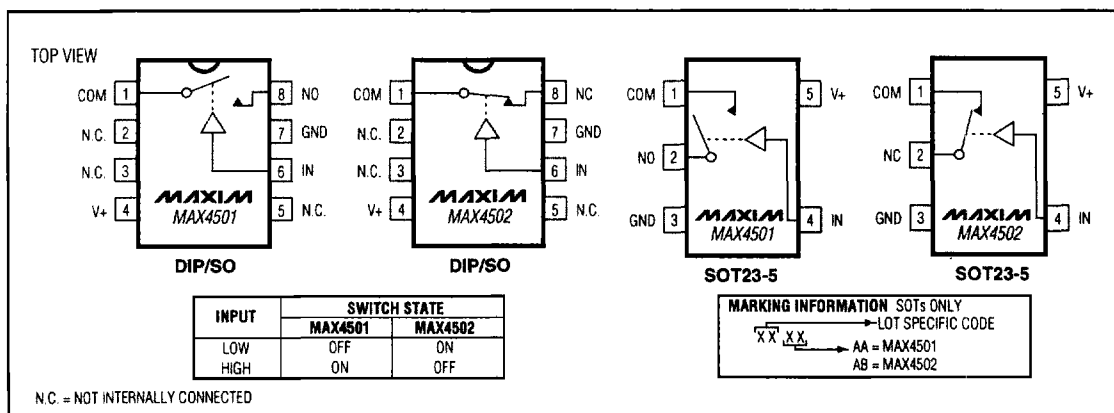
TOP VIEW

COM 1
N.C. 2
N.C. 3
V+ 4
8 NO
7 GND
6 IN
5 N.C.
MAXIM
MAX4501
DIP/SO

COM 1
N.C. 2
N.C. 3
V+ 4
8 NC
7 GND
6 IN
5 N.C.
MAXIM
MAX4502
DIP/SO

COM 1
NO 2
GND 3
5 V+
4 IN
MAXIM
MAX4501
SOT23-5

COM 1
NC 2
GND 3
5 V+
4 IN
MAXIM
MAX4502
SOT23-5

| INPUT | SWITCH STATE | |
|---|---|---|
| | MAX4501 | MAX4502 |
| LOW | OFF | ON |
| HIGH | ON | OFF |

MARKING INFORMATION SOTs ONLY
XX XX
LOT SPECIFIC CODE
AA = MAX4501
AB = MAX4502

N.C. = NOT INTERNALLY CONNECTED